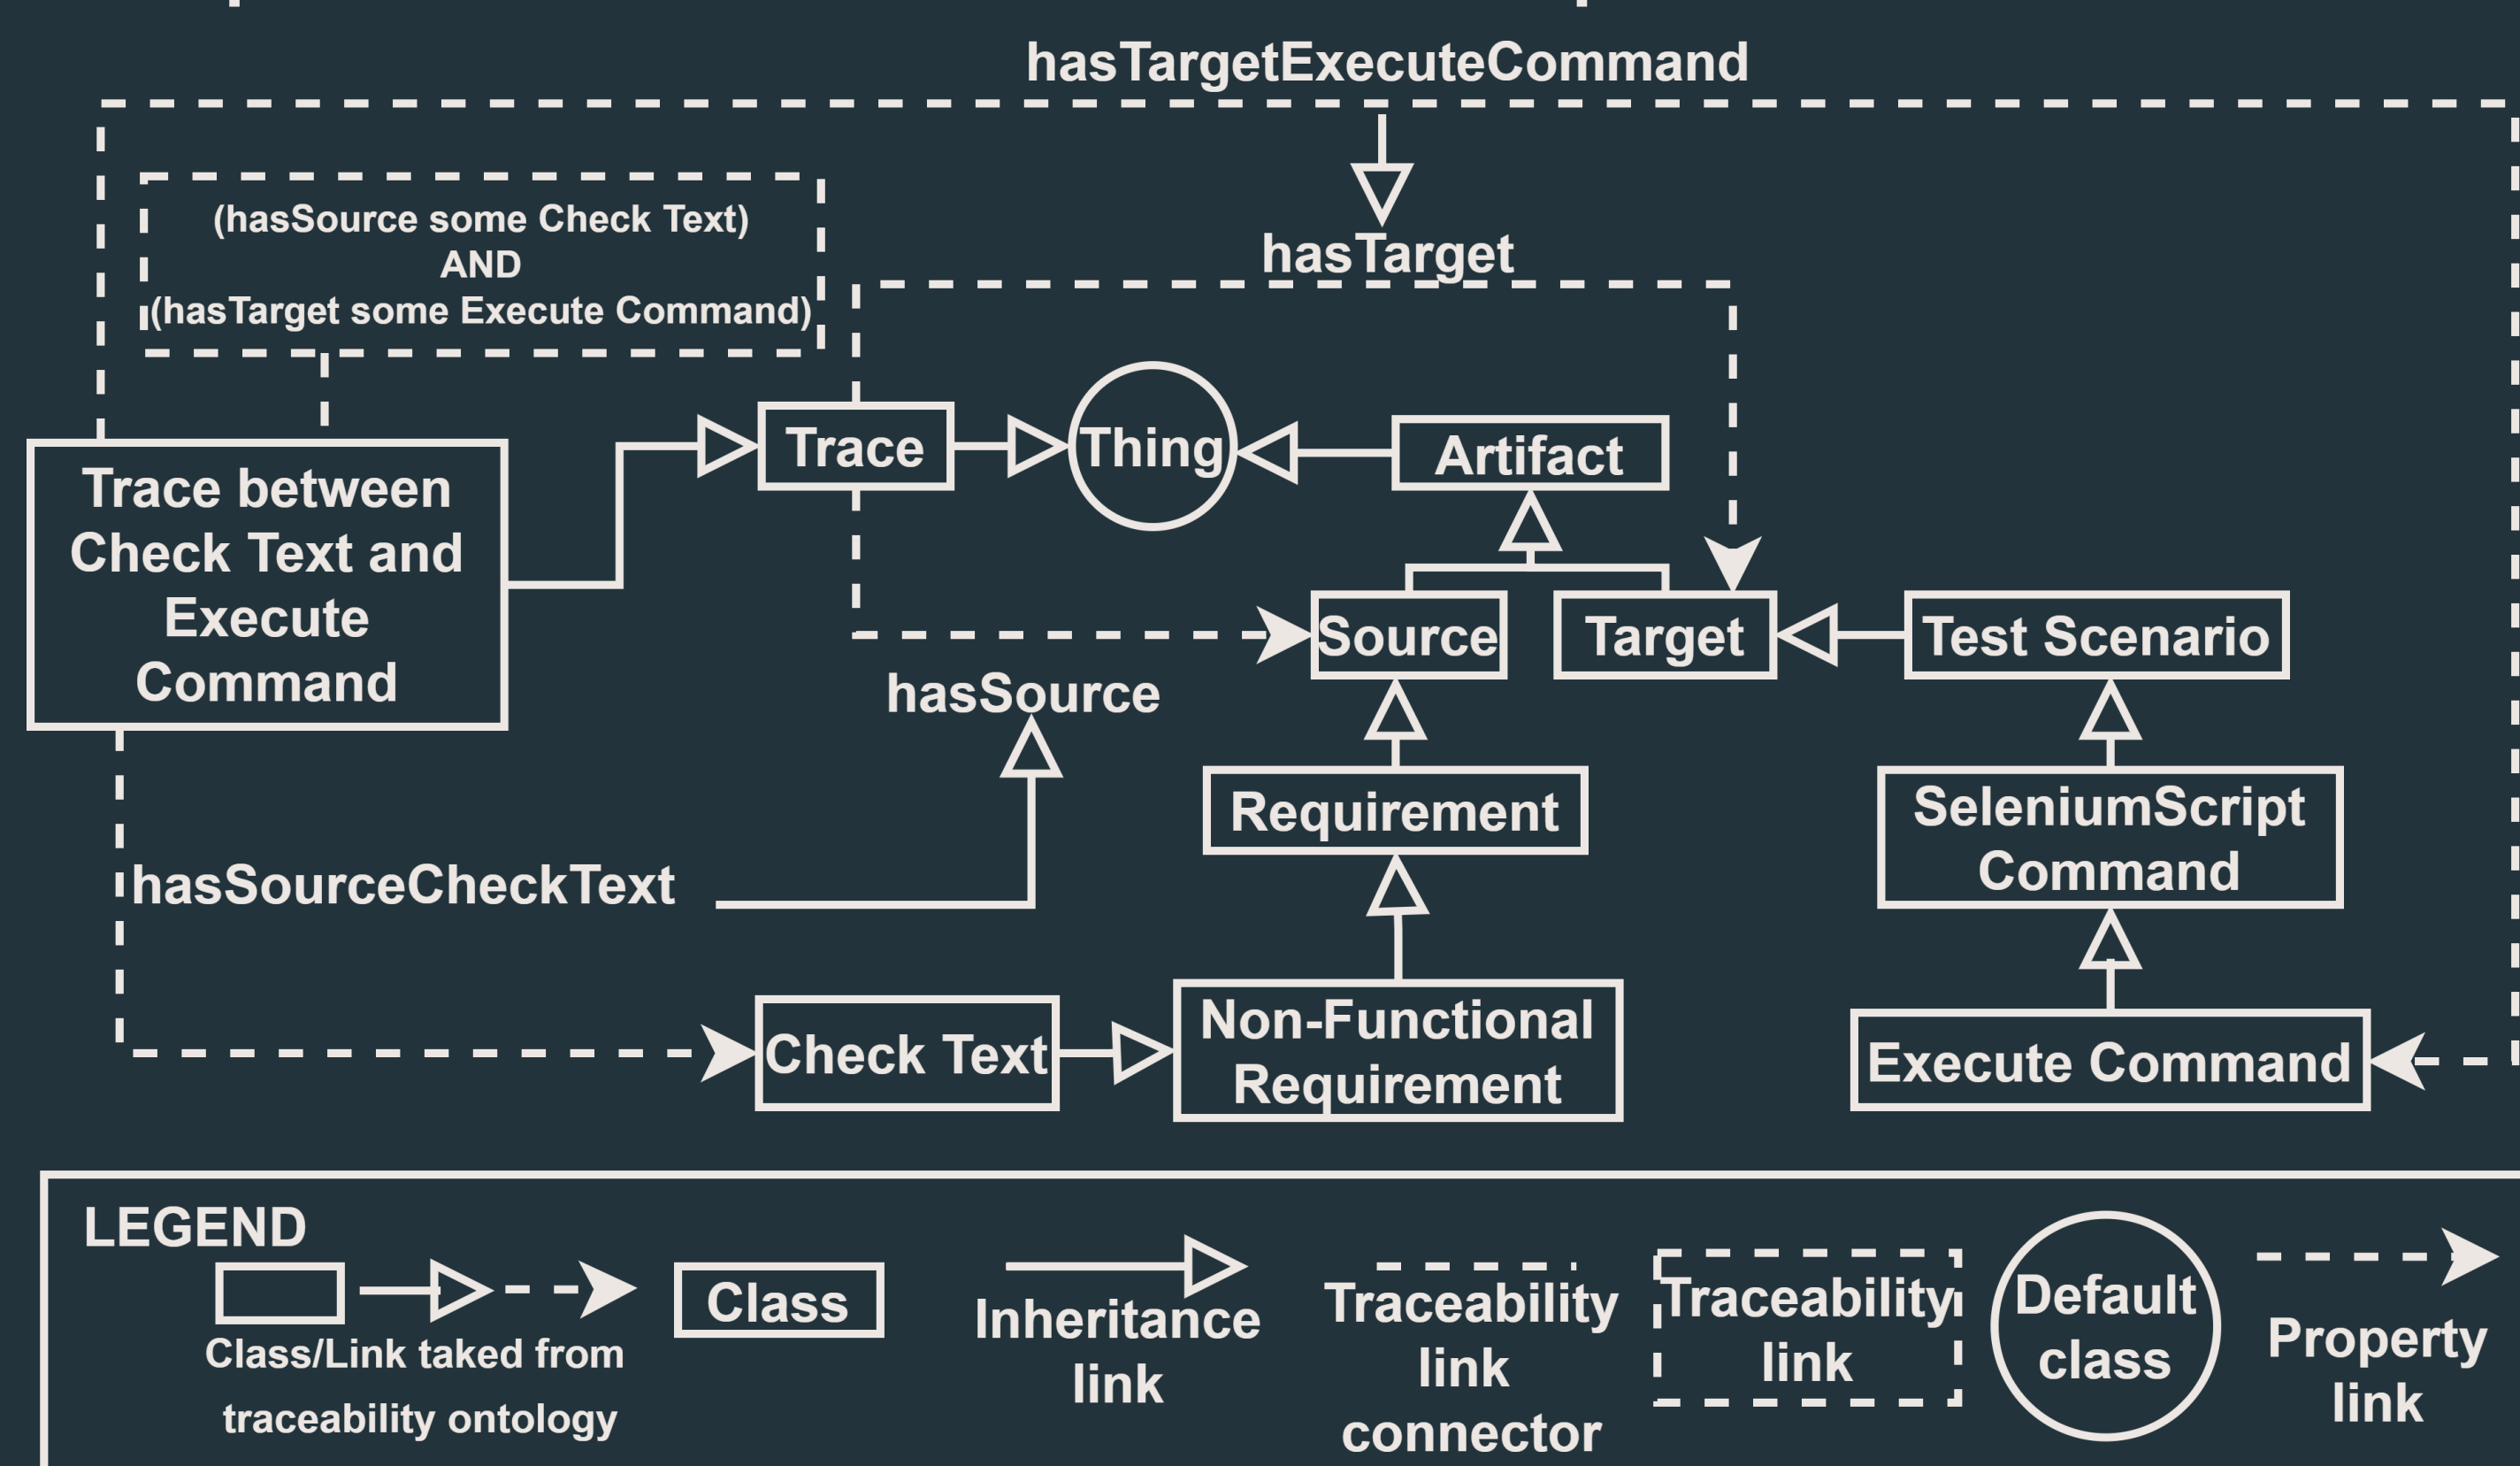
hasTargetExecuteCommand

(hasSource some Check Text)
AND
(hasTarget some Execute Command)

hasTarget

Trace between Check Text and Execute Command

Trace

Thing

Artifact

Source

Target

Test Scenario

hasSource

Requirement

SeleniumScript Command

hasSourceCheckText

Check Text

Non-Functional Requirement

Execute Command

LEGEND

Class/Link taked from traceability ontology

Class

Inheritance link

Traceability link connector

Traceability link

Default class

Property link